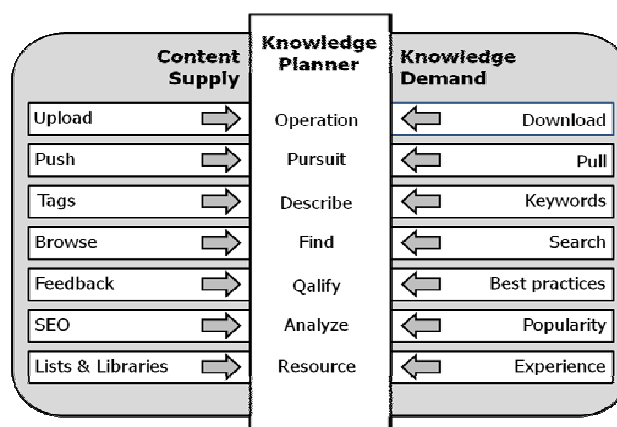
Content Supply

Knowledge Planner

Knowledge Demand

| Content Supply | Knowledge Planner | Knowledge Demand |
|---|---|---|
| Upload | Operation | Download |
| Push | Pursuit | Pull |
| Tags | Describe | Keywords |
| Browse | Find | Search |
| Feedback | Qalify | Best practices |
| SEO | Analyze | Popularity |
| Lists & Libraries | Resource | Experience |